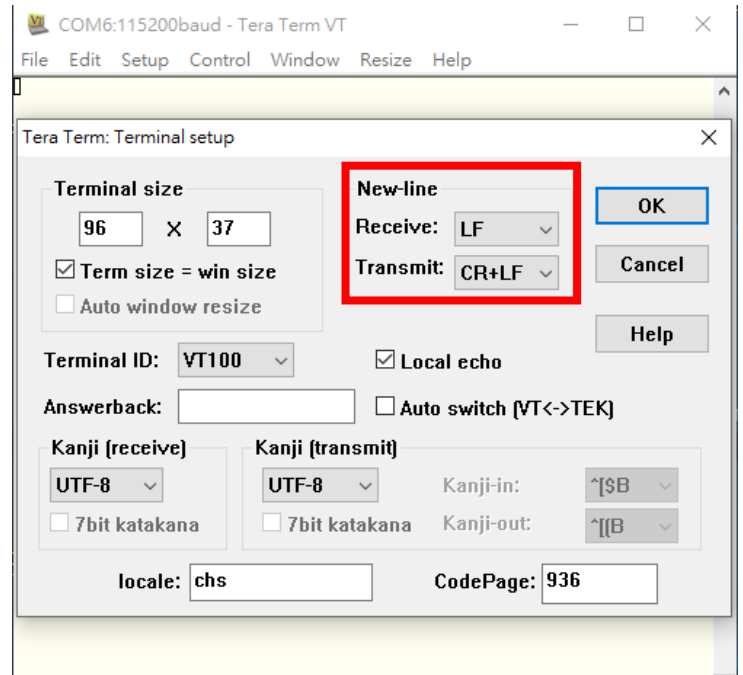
COM6:115200baud - Tera Term VT

File Edit Setup Control Window Resize Help

Tera Term: Terminal setup

Terminal size

96 X 37

☑ Term size = win size

☐ Auto window resize

New-line

Receive: LF

Transmit: CR+LF

OK

Cancel

Help

Terminal ID: VT100

☑ Local echo

Answerback:

☐ Auto switch (VT<->TEK)

Kanji (receive)

UTF-8

☐ 7bit katakana

Kanji (transmit)

UTF-8

☐ 7bit katakana

Kanji-in: ^[$B

Kanji-out: ^[(B

locale: chs

CodePage: 936